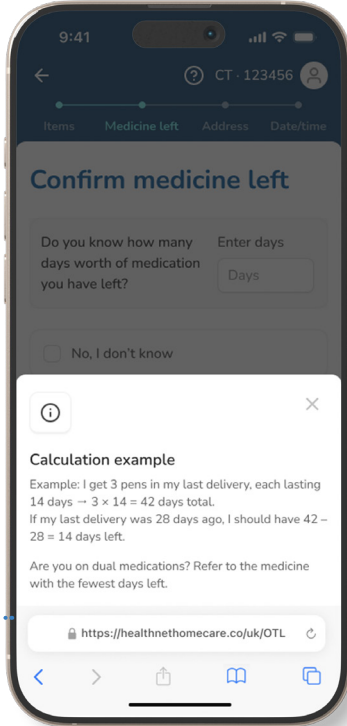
9:41

CT · 123456

Items Medicine left Address Date/time

Confirm medicine left

Do you know how many days worth of medication you have left?

Enter days

Days

No, I don't know

Calculation example

Example: I get 3 pens in my last delivery, each lasting 14 days → $3 \times 14 = 42$ days total.
If my last delivery was 28 days ago, I should have $42 - 28 = 14$ days left.

Are you on dual medications? Refer to the medicine with the fewest days left.

https://healthnethomecare.co/uk/OTL